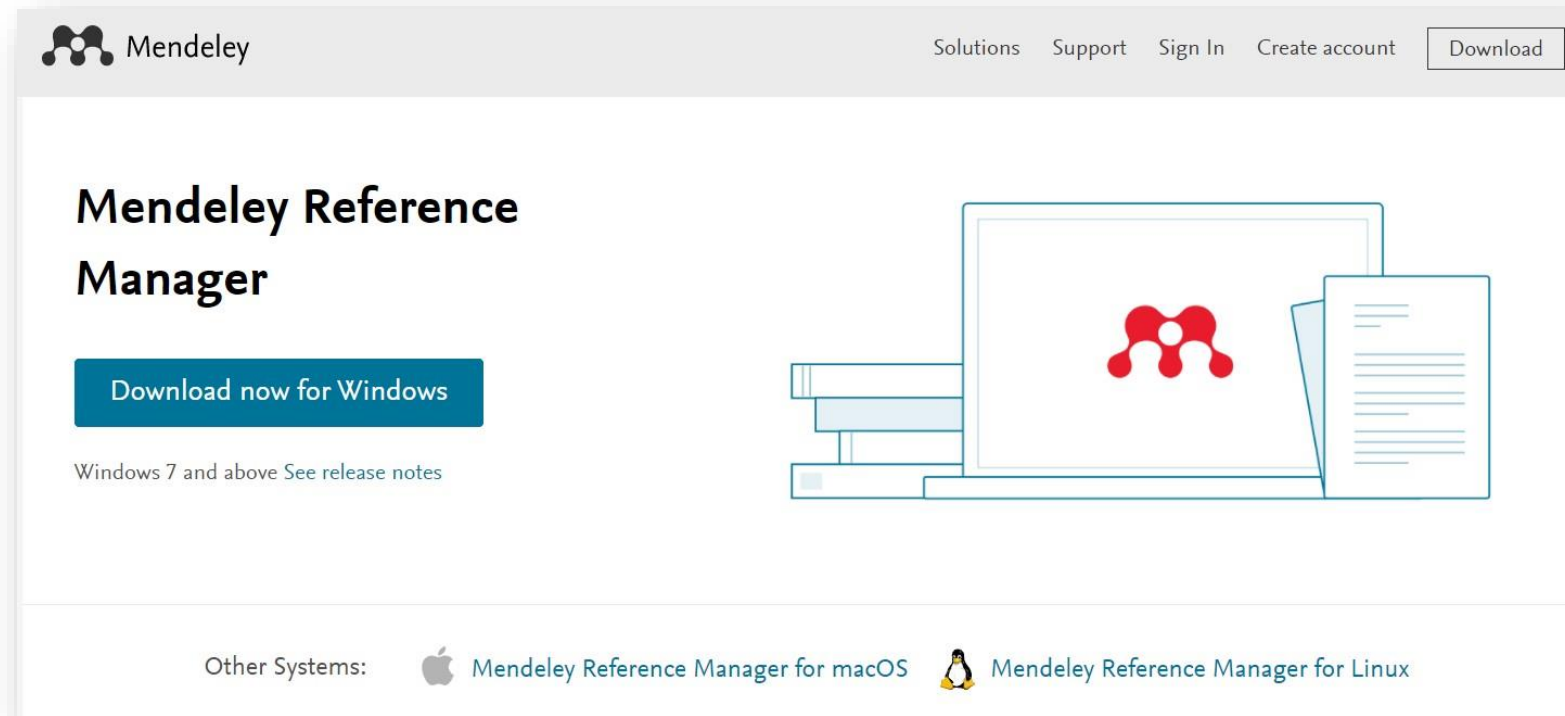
Mendeley

Solutions Support Sign In Create account Download

Mendeley Reference Manager

Download now for Windows

Windows 7 and above See release notes

Other Systems: Mendeley Reference Manager for macOS Mendeley Reference Manager for Linux